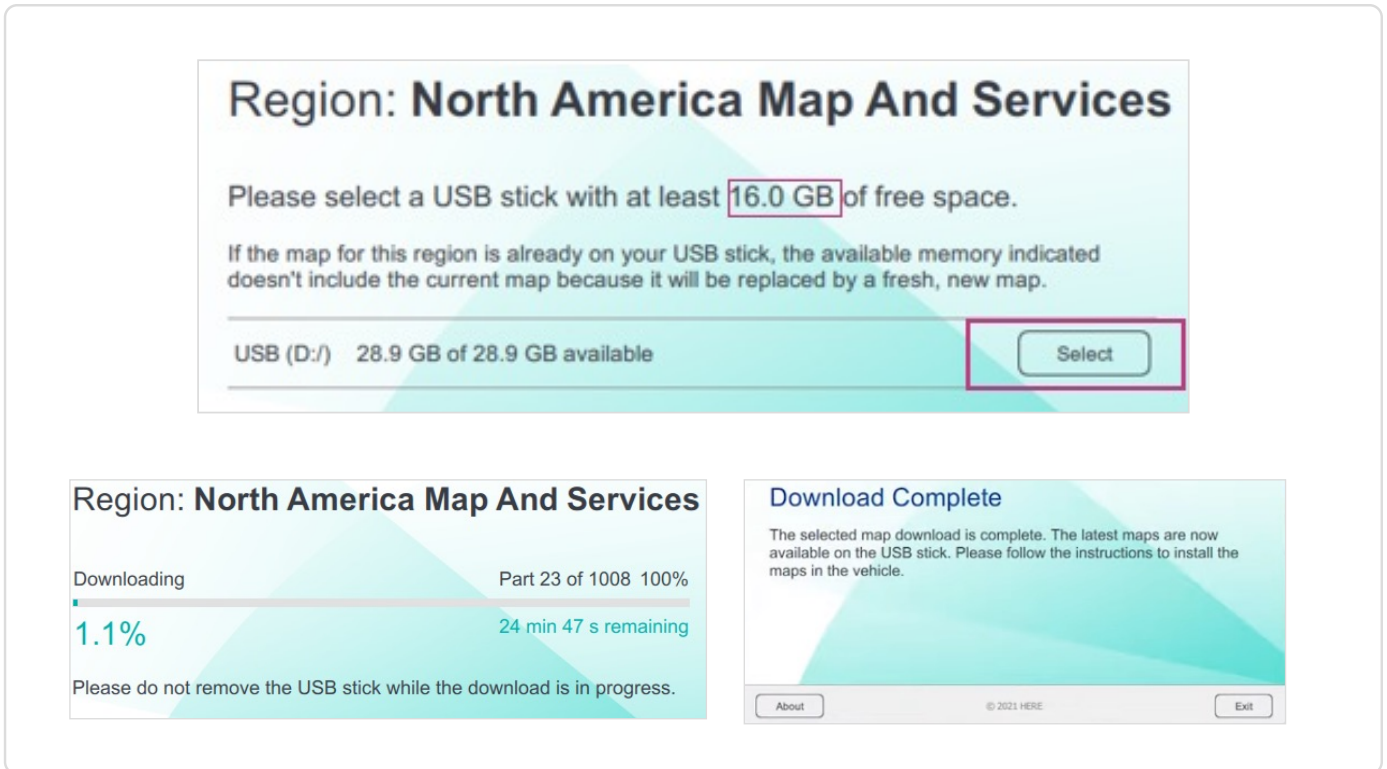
Region: **North America Map And Services**

Please select a USB stick with at least 16.0 GB of free space.

If the map for this region is already on your USB stick, the available memory indicated doesn't include the current map because it will be replaced by a fresh, new map.

USB (D:/) 28.9 GB of 28.9 GB available

Select

Region: **North America Map And Services**

Downloading

Part 23 of 1008 100%

1.1%

24 min 47 s remaining

Please do not remove the USB stick while the download is in progress.

Download Complete

The selected map download is complete. The latest maps are now available on the USB stick. Please follow the instructions to install the maps in the vehicle.

About

© 2021 HERE

Exit